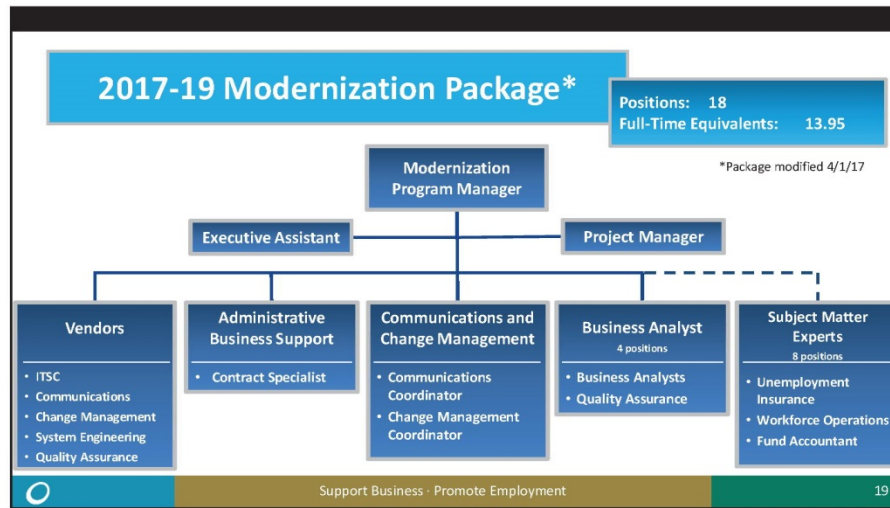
2017-19 Modernization Package*

Positions: 18
Full-Time Equivalents: 13.95

*Package modified 4/1/17

Modernization Program Manager

Executive Assistant

Project Manager

Vendors
• ITSC
• Communications
• Change Management
• System Engineering
• Quality Assurance

Administrative Business Support
• Contract Specialist

Communications and Change Management
• Communications Coordinator
• Change Management Coordinator

Business Analyst
4 positions
• Business Analysts
• Quality Assurance

Subject Matter Experts
8 positions
• Unemployment Insurance
• Workforce Operations
• Fund Accountant

Support Business · Promote Employment

19